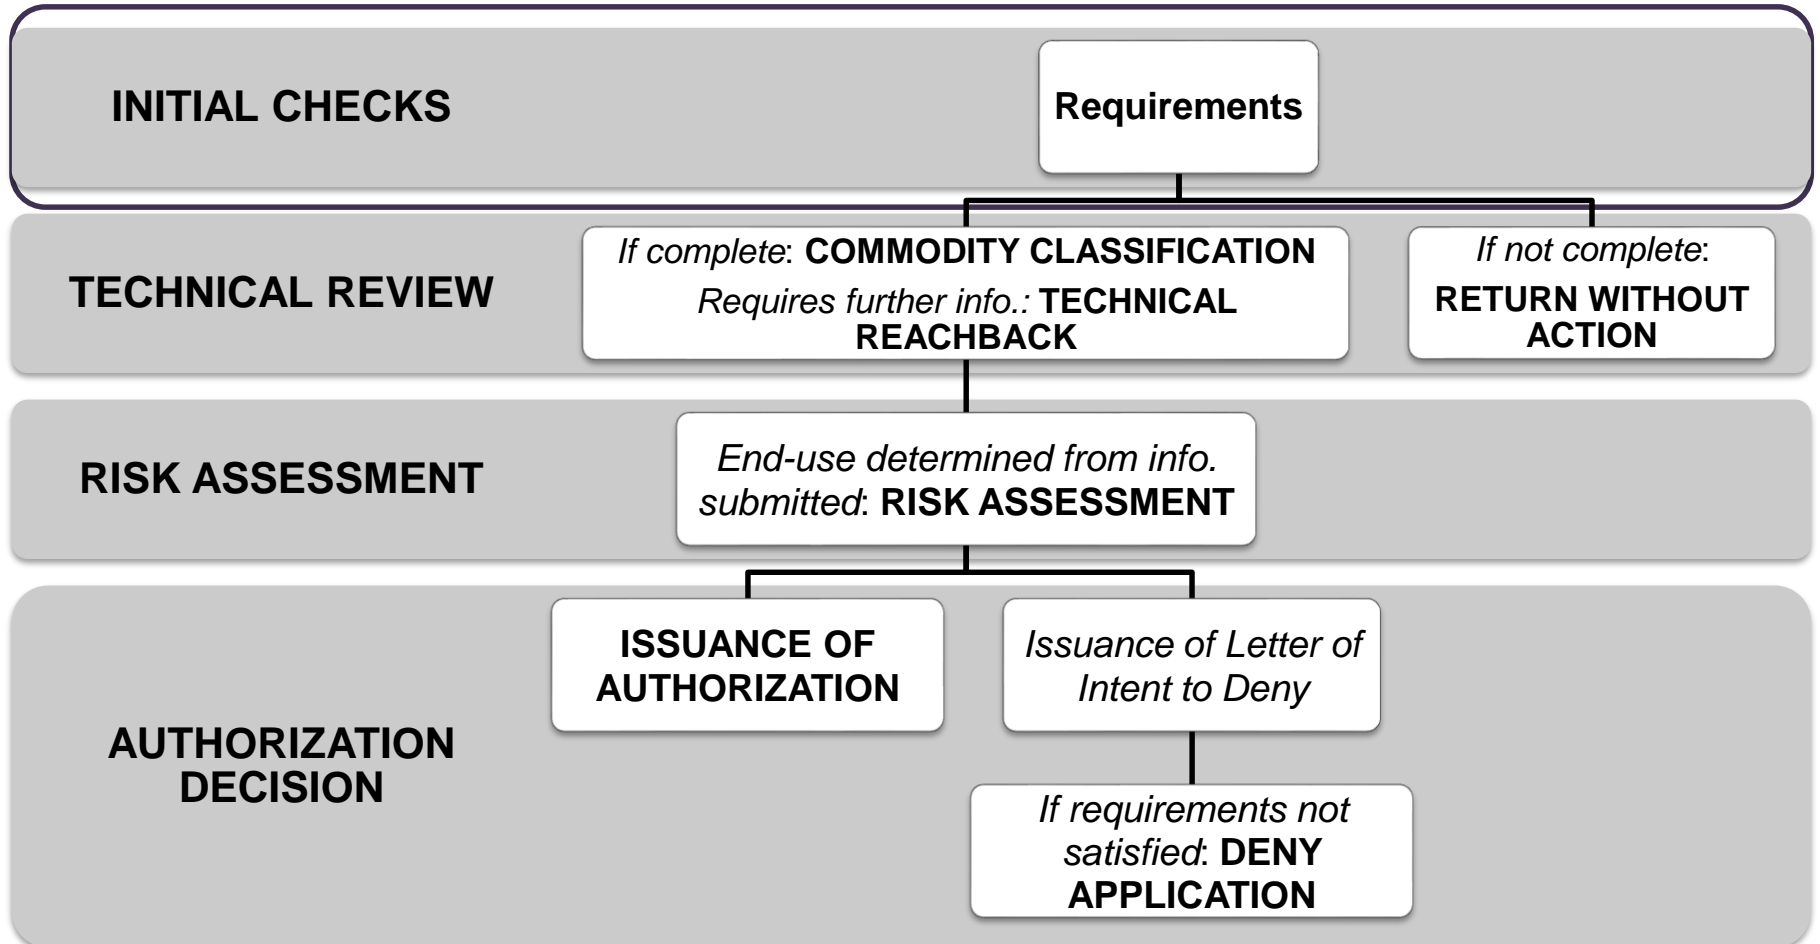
INITIAL CHECKS

Requirements

TECHNICAL REVIEW

If complete: COMMODITY CLASSIFICATION
Requires further info.: TECHNICAL REACHBACK

If not complete:
RETURN WITHOUT ACTION

RISK ASSESSMENT

End-use determined from info. submitted: RISK ASSESSMENT

AUTHORIZATION DECISION

ISSUANCE OF AUTHORIZATION

Issuance of Letter of Intent to Deny

If requirements not satisfied: DENY APPLICATION